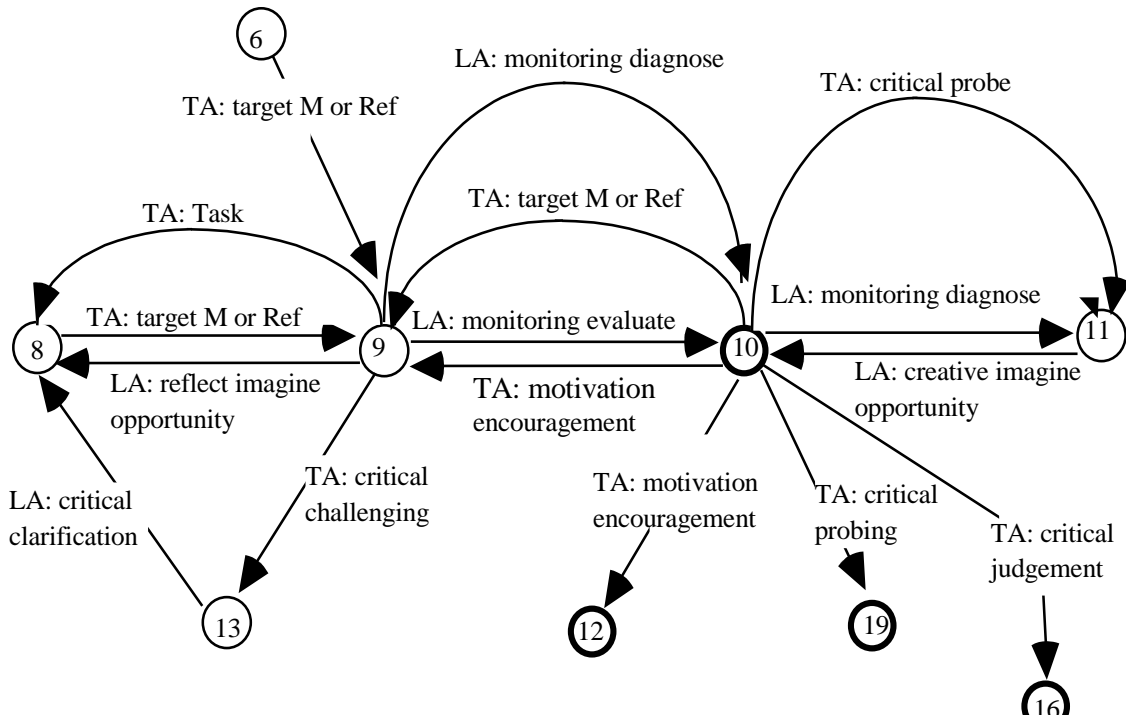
6

LA: monitoring diagnose

TA: critical probe

TA: target M or Ref

TA: target M or Ref

TA: Task

LA: monitoring diagnose

TA: target M or Ref

8

9

LA: monitoring evaluate

10

11

LA: reflect imagine opportunity

TA: motivation encouragement

LA: creative imagine opportunity

LA: critical clarification

TA: critical challenging

TA: motivation encouragement

TA: critical probing

TA: critical judgement

13

12

19

16